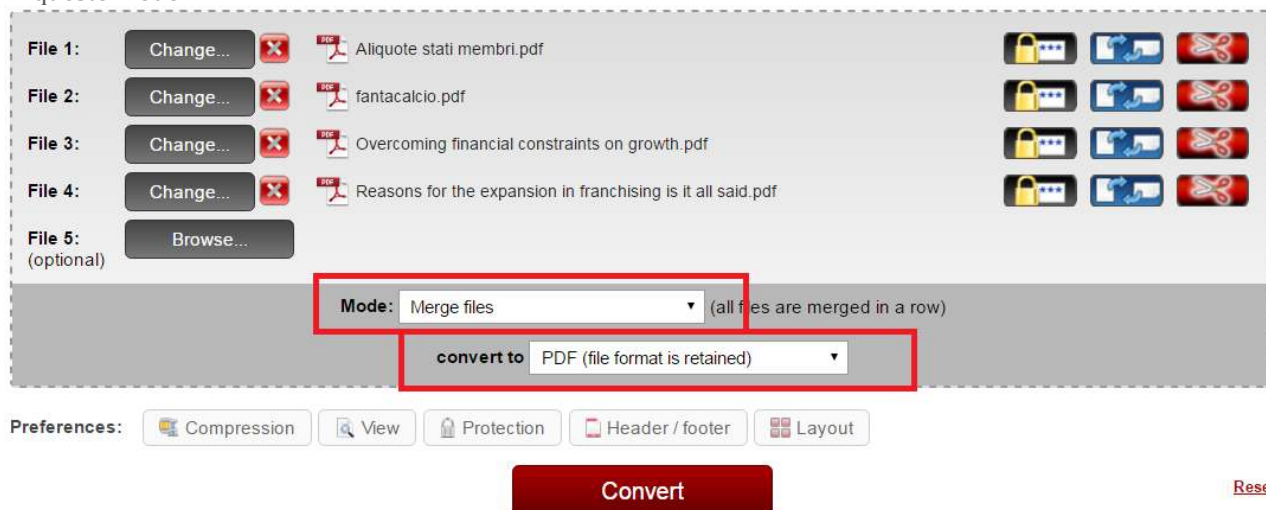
File 1: Change... Aliquote stati membri.pdf

File 2: Change... fantacalcio.pdf

File 3: Change... Overcoming financial constraints on growth.pdf

File 4: Change... Reasons for the expansion in franchising is it all said.pdf

File 5: (optional) Browse...

Mode: Merge files (all f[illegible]es are merged in a row)

convert to PDF (file format is retained)

Preferences: Compression View Protection Header / footer Layout

Convert

Rese